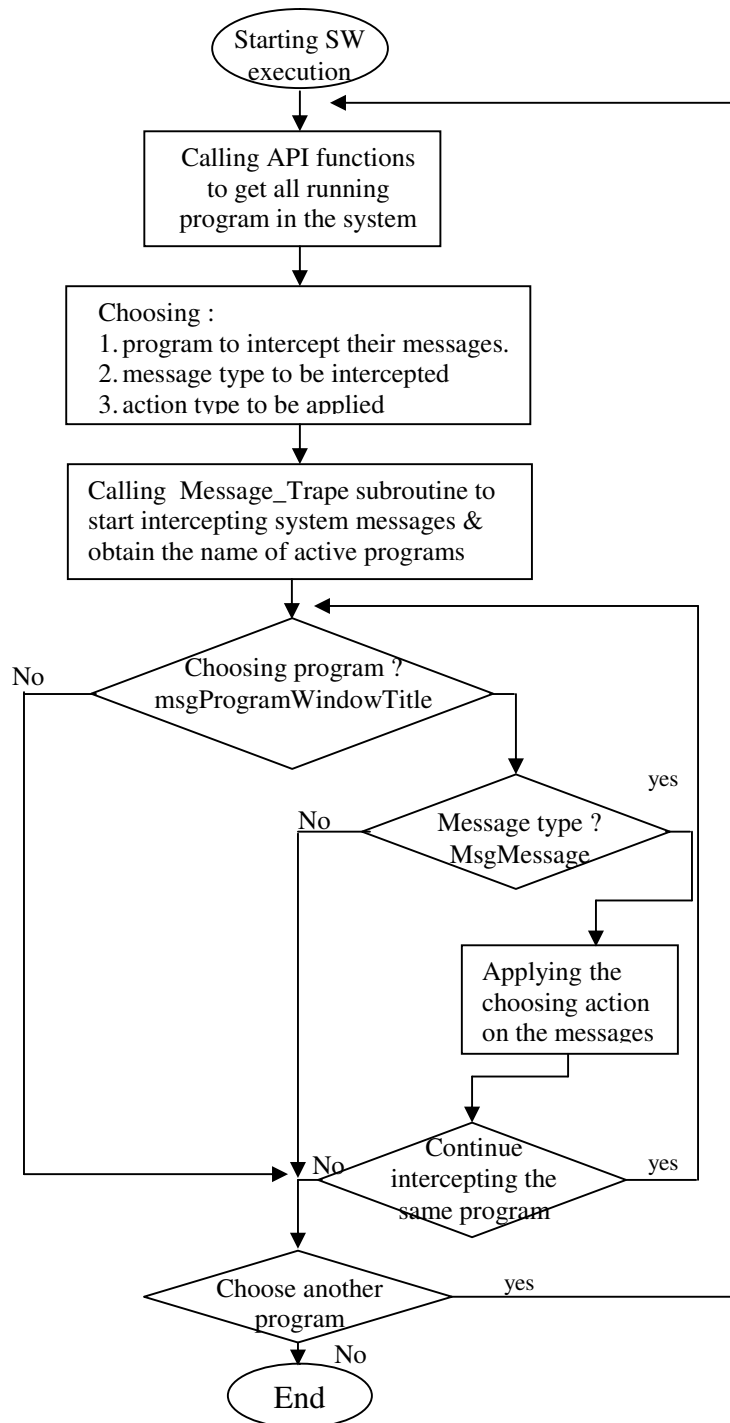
Starting SW execution

Calling API functions to get all running program in the system

Choosing :
1. program to intercept their messages.
2. message type to be intercepted
3. action type to be applied

Calling Message_Trape subroutine to start intercepting system messages & obtain the name of active programs

No

Choosing program ? msgProgramWindowTitle

yes

No

Message type ? MsgMessage

Applying the choosing action on the messages

No

Continue intercepting the same program

yes

Choose another program

yes

No

End